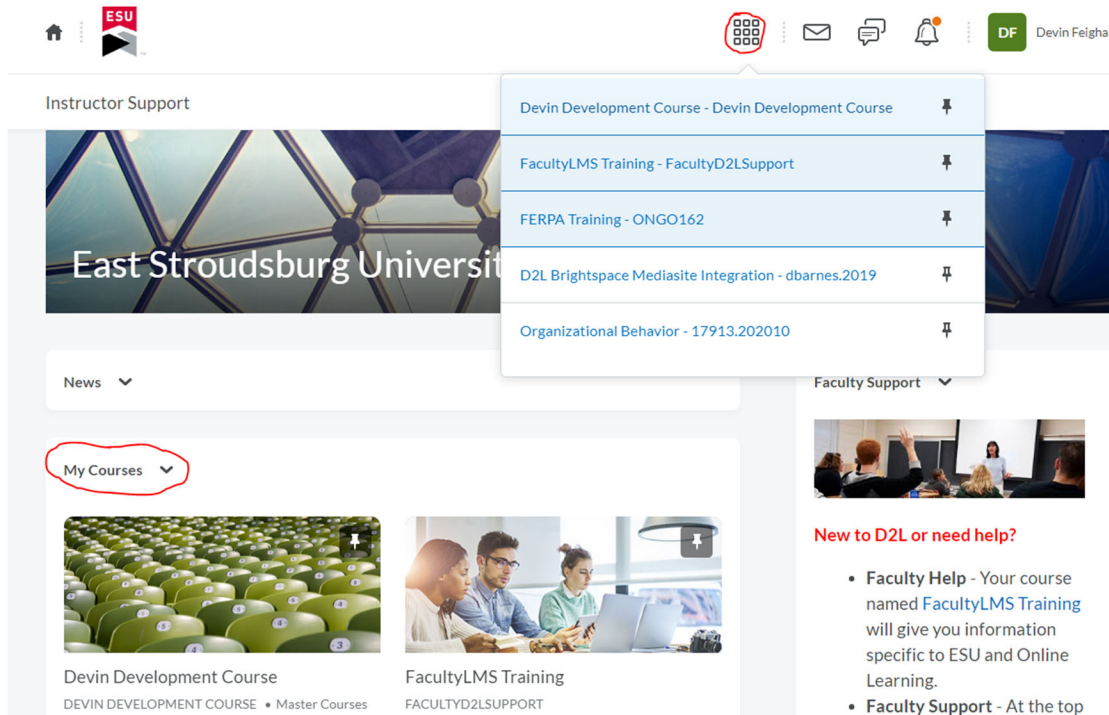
ESU

DF Devin Feigha

Instructor Support

Devin Development Course - Devin Development Course

FacultyLMS Training - FacultyD2LSupport

FERPA Training - ONGO162

D2L Brightspace Mediasite Integration - dbarnes.2019

Organizational Behavior - 17913.202010

East Stroudsburg Universit

News

Faculty Support

My Courses

New to D2L or need help?

Devin Development Course
DEVIN DEVELOPMENT COURSE • Master Courses

FacultyLMS Training
FACULTYD2LSUPPORT

- **Faculty Help** - Your course named FacultyLMS Training will give you information specific to ESU and Online Learning.
- **Faculty Support** - At the top